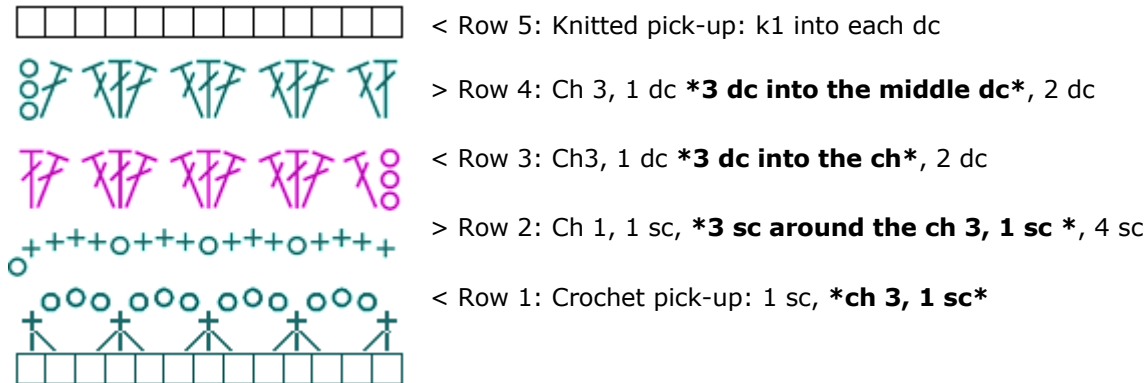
< Row 5: Knitted pick-up: k1 into each dc

> Row 4: Ch 3, 1 dc **\*3 dc into the middle dc\***, 2 dc

< Row 3: Ch3, 1 dc **\*3 dc into the ch\***, 2 dc

> Row 2: Ch 1, 1 sc, **\*3 sc around the ch 3, 1 sc \***, 4 sc

< Row 1: Crochet pick-up: 1 sc, **\*ch 3, 1 sc\***